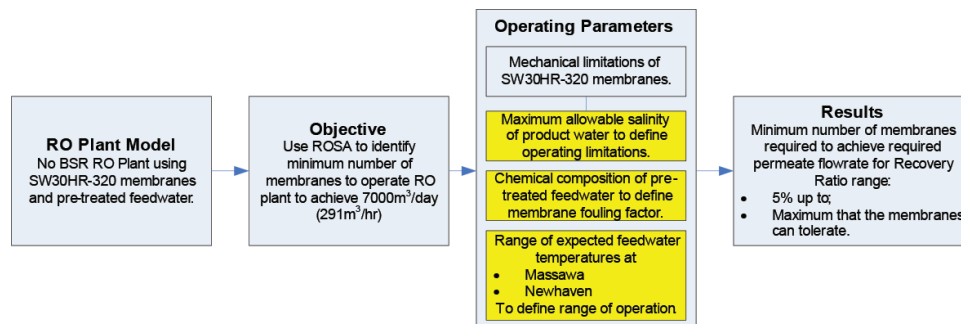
RO Plant Model
No BSR RO Plant using SW30HR-320 membranes and pre-treated feedwater.

Objective
Use ROSA to identify minimum number of membranes to operate RO plant to achieve 7000m$^3$/day (291m$^3$/hr)

Operating Parameters

Mechanical limitations of SW30HR-320 membranes.

Maximum allowable salinity of product water to define operating limitations.

Chemical composition of pre-treated feedwater to define membrane fouling factor.

Range of expected feedwater temperatures at
• Massawa
• Newhaven
To define range of operation

Results
Minimum number of membranes required to achieve required permeate flowrate for Recovery Ratio range:
• 5% up to;
• Maximum that the membranes can tolerate.